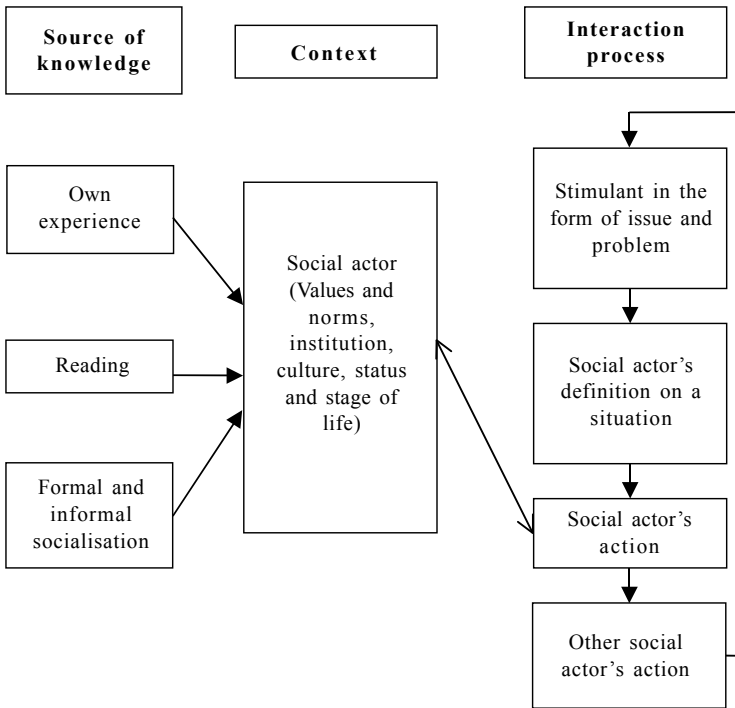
Source of knowledge

Context

Interaction process

Own experience

Reading

Formal and informal socialisation

Social actor (Values and norms, institution, culture, status and stage of life)

Stimulant in the form of issue and problem

Social actor's definition on a situation

Social actor's action

Other social actor's action